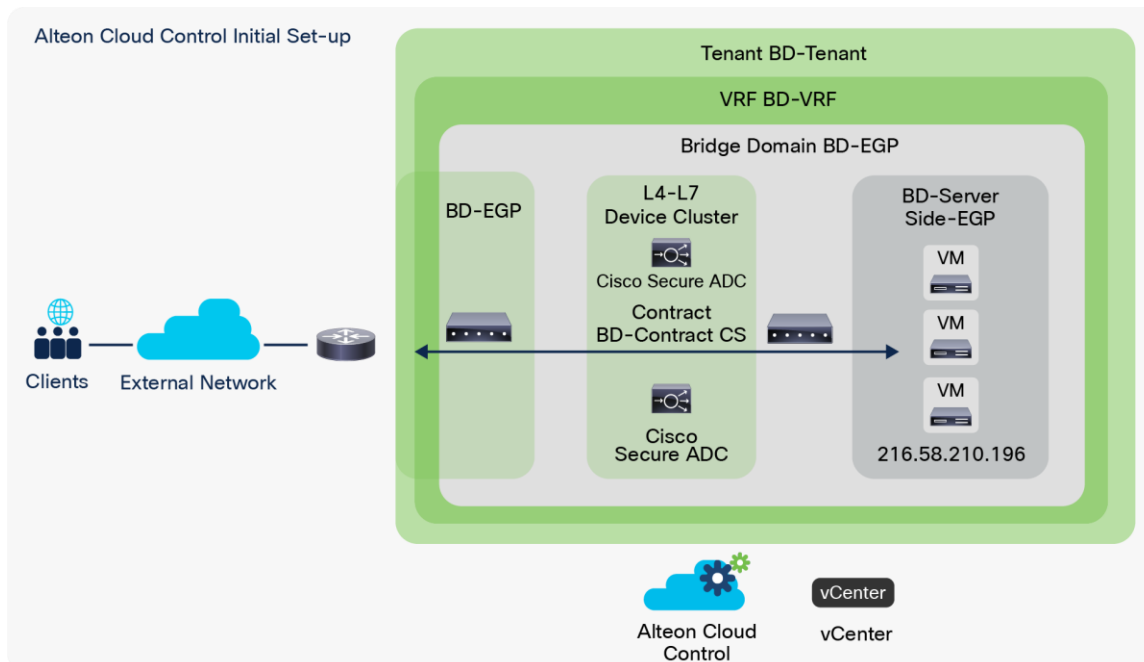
Alteon Cloud Control Initial Set-up

Tenant BD-Tenant

VRF BD-VRF

Bridge Domain BD-EGP

BD-EGP

L4-L7
Device Cluster

Cisco Secure ADC

Contract
BD-Contract CS

Cisco
Secure ADC

BD-Server
Side-EGP

VM

VM

VM

216.58.210.196

Clients

External Network

Alteon Cloud
Control

vCenter

vCenter